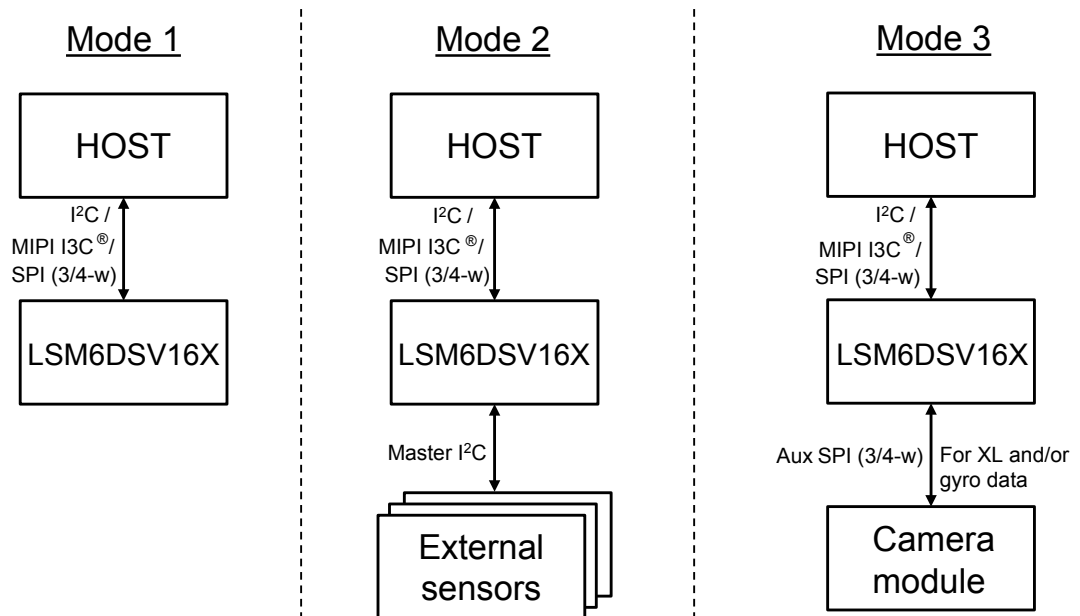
Mode 1

HOST

$I^2C$ /
MIPI I3C®/
SPI (3/4-w)

LSM6DSV16X

Mode 2

HOST

$I^2C$ /
MIPI I3C®/
SPI (3/4-w)

LSM6DSV16X

Master $I^2C$

External sensors

Mode 3

HOST

$I^2C$ /
MIPI I3C®/
SPI (3/4-w)

LSM6DSV16X

Aux SPI (3/4-w)

For XL and/or gyro data

Camera module